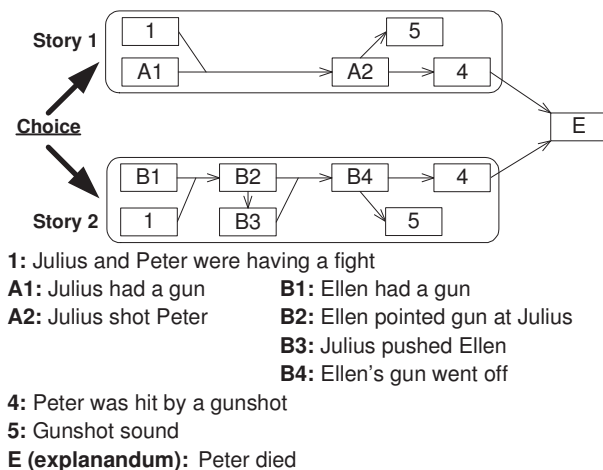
Story 1

1

A1

5

A2

4

Choice

E

B1

B2

B4

4

Story 2

1

B3

5

**1:** Julius and Peter were having a fight

| | |
|---|---|
| **A1:** Julius had a gun | **B1:** Ellen had a gun |
| **A2:** Julius shot Peter | **B2:** Ellen pointed gun at Julius |
| | **B3:** Julius pushed Ellen |
| | **B4:** Ellen's gun went off |

**4:** Peter was hit by a gunshot

**5:** Gunshot sound

**E (explanandum):** Peter died